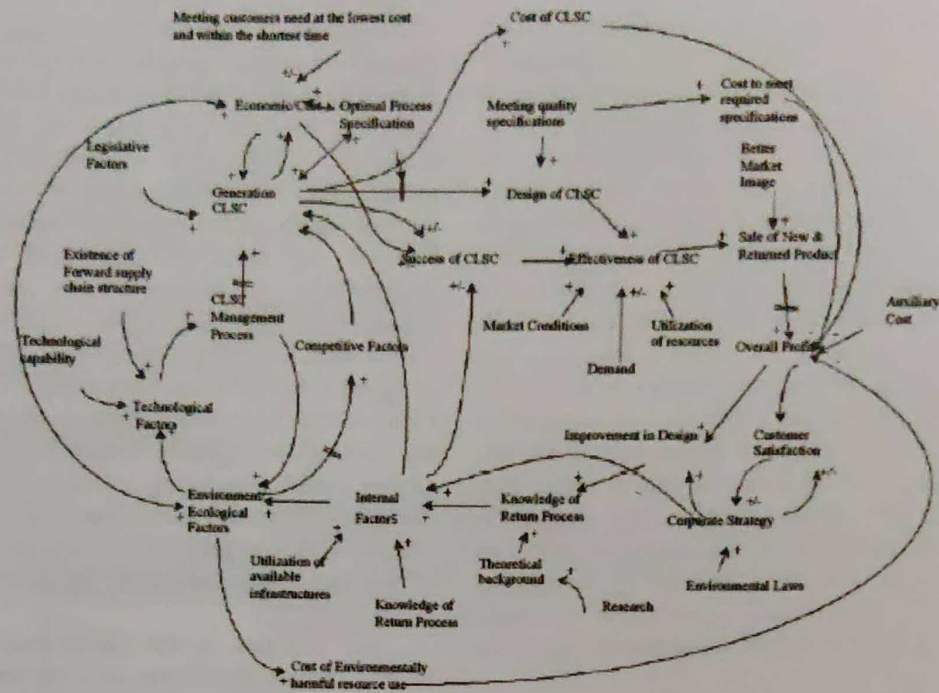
Meeting customers need at the lowest cost and within the shortest time

Cost of CLSC

+/-

Economic/Cost

Optimal Process Specification

Meeting quality specifications

Cost to meet required specifications

Legislative Factors

Better Market Image

Generation CLSC

Design of CLSC

+/-

Existence of Forward supply chain structure

Success of CLSC

Effectiveness of CLSC

Sale of New & Returned Product

CLSC Management Process

Auxiliary Cost

Technological capability

Competitive Factors

Market Conditions

Utilization of resources

Overall Profit

Demand

Technological Factors

Improvement in Design

Customer Satisfaction

Environment/ Ecological Factors

Internal Factors

Knowledge of Return Process

Corporate Strategy

Utilization of available infrastructures

Theoretical background

Environmental Laws

Knowledge of Return Process

Research

Cost of Environmentally harmful resource use